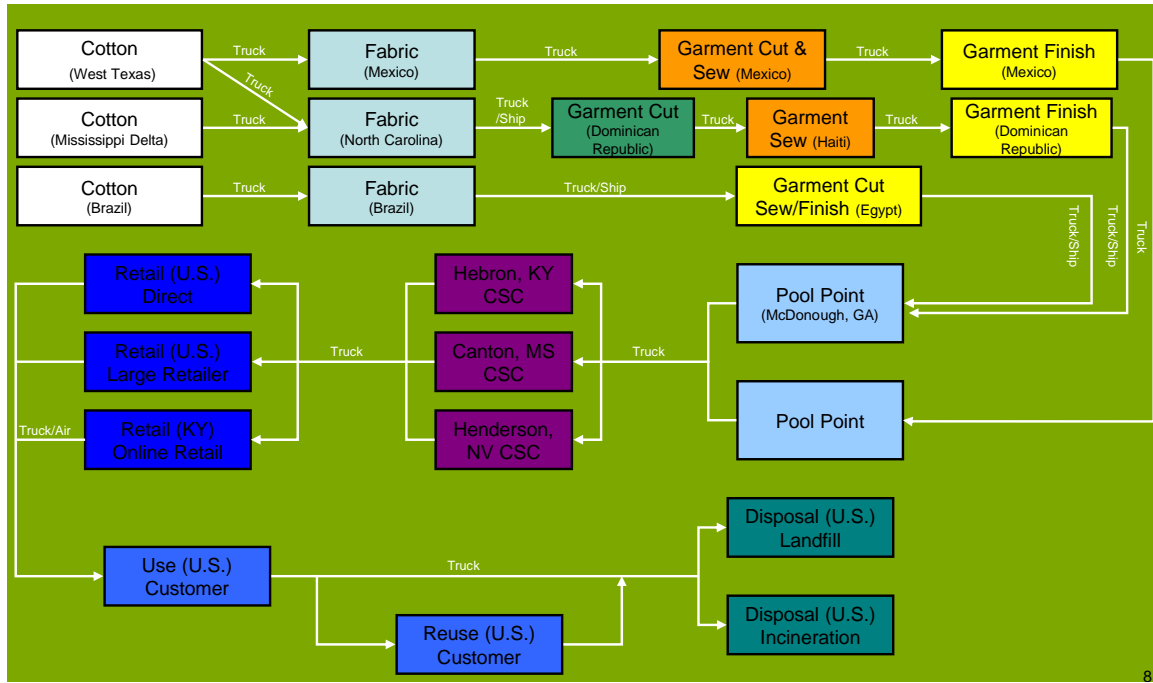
Cotton
(West Texas)

Truck

Fabric
(Mexico)

Truck

Garment Cut & Sew (Mexico)

Truck

Garment Finish
(Mexico)

Truck

Cotton
(Mississippi Delta)

Truck

Fabric
(North Carolina)

Truck /Ship

Garment Cut
(Dominican Republic)

Truck

Garment Sew (Haiti)

Truck

Garment Finish
(Dominican Republic)

Cotton
(Brazil)

Truck

Fabric
(Brazil)

Truck/Ship

Garment Cut Sew/Finish (Egypt)

Truck/Ship

Truck/Ship

Truck

Retail (U.S.) Direct

Retail (U.S.) Large Retailer

Retail (KY) Online Retail

Truck

Truck/Air

Hebron, KY CSC

Canton, MS CSC

Henderson, NV CSC

Truck

Pool Point
(McDonough, GA)

Pool Point

Disposal (U.S.) Landfill

Use (U.S.) Customer

Truck

Disposal (U.S.) Incineration

Reuse (U.S.) Customer

8